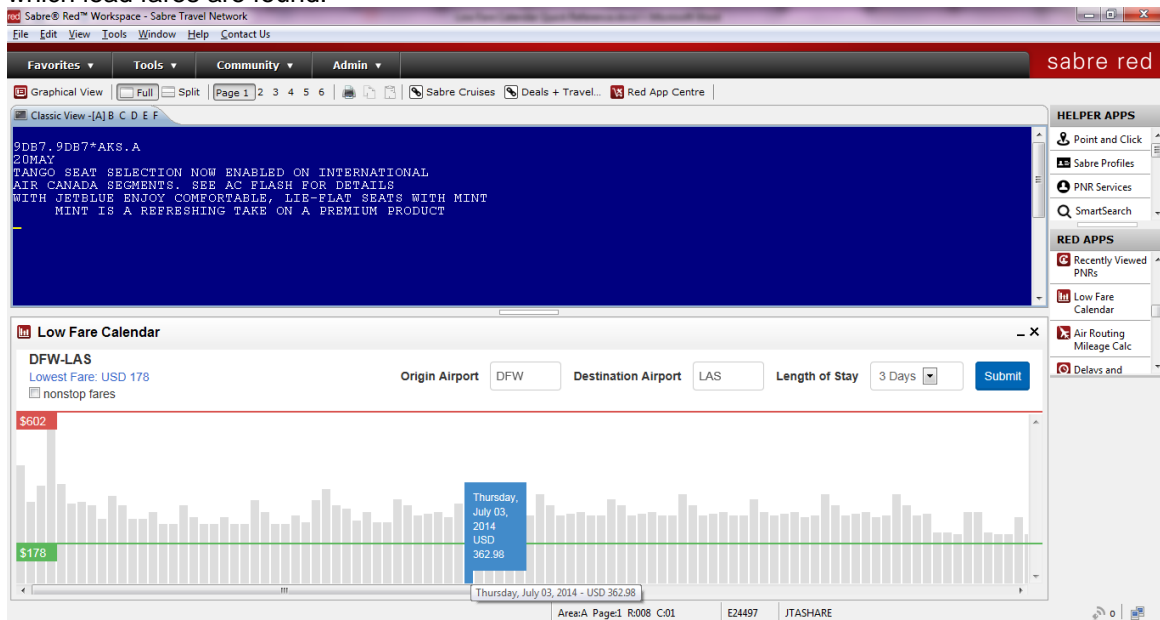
Sabre® Red™ Workspace - Sabre Travel Network
File Edit View Tools Window Help Contact Us
Favorites ▼ Tools ▼ Community ▼ Admin ▼
sabre red
Graphical View Full Split Page 1 2 3 4 5 6 Sabre Cruises Deals + Travel... Red App Centre
Classic View -[A] B C D E F

9DB7.9DB7*AKS.A
20MAY
TANGO SEAT SELECTION NOW ENABLED ON INTERNATIONAL
AIR CANADA SEGMENTS. SEE AC FLASH FOR DETAILS
WITH JETBLUE ENJOY COMFORTABLE, LIE-FLAT SEATS WITH MINT
MINT IS A REFRESHING TAKE ON A PREMIUM PRODUCT

HELPER APPS
Point and Click
Sabre Profiles
PNR Services
SmartSearch
RED APPS
Recently Viewed PNRs
Low Fare Calendar
Air Routing Mileage Calc
Delays and

Low Fare Calendar
DFW-LAS
Lowest Fare: USD 178
nonstop fares
Origin Airport DFW
Destination Airport LAS
Length of Stay 3 Days
Submit
$602
Thursday, July 03, 2014 USD 362.98
$178
Thursday, July 03, 2014 - USD 362.98
Area:A Page:1 R:008 C:01 E24497 JTASHARE